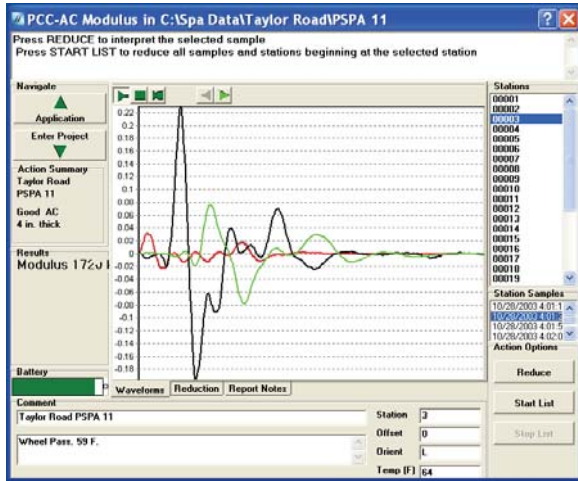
PCC-AC Modulus in C:\Spa Data\Taylor Road\PSPA 11

Press REDUCE to interpret the selected sample
Press START LIST to reduce all samples and stations beginning at the selected station

Navigate
Application
Enter Project

Action Summary
Taylor Road
PSPA 11

Good AC
4 in. thick

Results
Modulus 172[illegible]

Battery

0.22
0.2
0.18
0.16
0.14
0.12
0.1
0.08
0.06
0.04
0.02
0
-0.02
-0.04
-0.06
-0.08
-0.1
-0.12
-0.14
-0.16
-0.18

Waveforms
Reduction
Report Notes

Stations
00001
00002
00003
00004
00005
00006
00007
00008
00009
00010
00011
00012
00013
00014
00015
00016
00017
00018
00019

Station Samples
10/28/2003 4:01:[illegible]
10/28/2003 4:01:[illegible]
10/28/2003 4:01:5
10/28/2003 4:02:0

Action Options
Reduce
Start List
Stop List

Comment
Taylor Road PSPA 11
Wheel Pass. 59 F.

Station 3
Offset 0
Orient L
Temp (F) 64